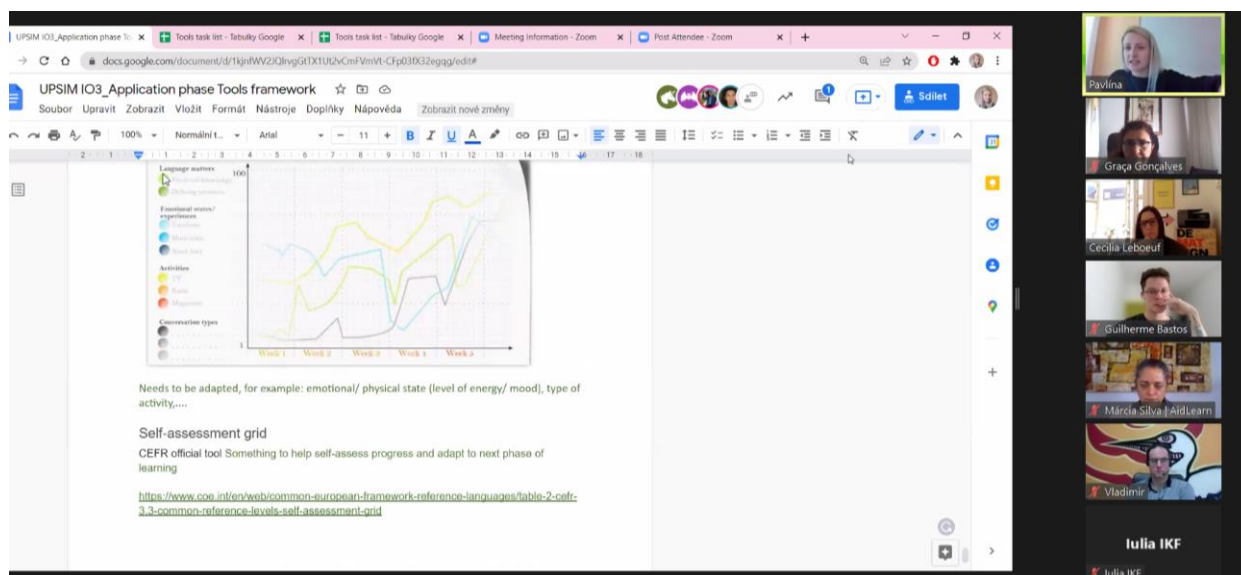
UPSIM IO3_Application phase To ×
Tools task list - Tabulky Google ×
Tools task list - Tabulky Google ×
Meeting Information - Zoom ×
Post Attendee - Zoom ×

docs.google.com/document/d/1kjnfWV2iQlrvgGtTX1Ut2vCmFVmVt-CFp03fX32egqg/edit#

UPSIM IO3_Application phase Tools framework

Soubor Upravit Zobrazit Vložit Formát Nástroje Doplňky Nápověda Zobrazit nové změny

Sdílet

100% Normální t... Arial 11

Language matters

Emotional states/ experiences

Activities

Conversation types

100

1

Week 1 Week 2 Week 3 Week 4 Week 5

Needs to be adapted, for example: emotional/ physical state (level of energy/ mood), type of activity,....

Self-assessment grid

CEFR official tool Something to help self-assess progress and adapt to next phase of learning

https://www.coe.int/en/web/common-european-framework-reference-languages/table-2-cefr-3.3-common-reference-levels-self-assessment-grid

Pavlína
Graça Gonçalves
Cecilia Leboeuf
Guilherme Bastos
Márcia Silva | AidLearn
Vladimir
Iulia IKF
Iulia IKF